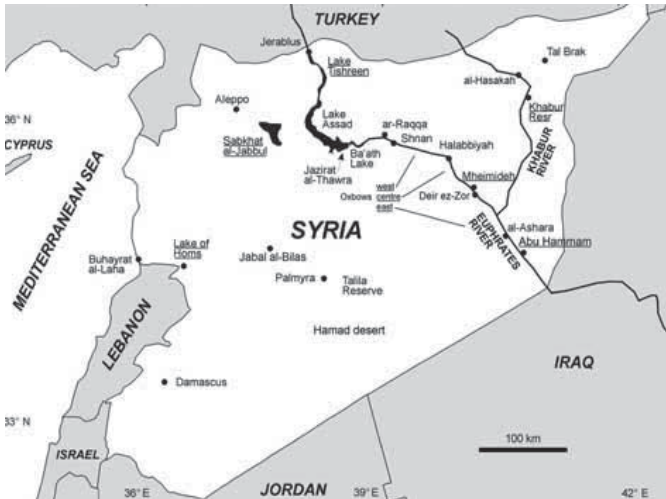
TURKEY

Jerablus

Lake Tishreen

Tal Brak

al-Hasakah

36° N

CYPRUS

Aleppo

Lake Assad

ar-Raqqa

Khabur Resr

Sabkhat al-Jabbul

Shnan

Halabbiyah

KHABUR RIVER

Ba'ath Lake

Jazirat al-Thawra

Mheimideh

Oxbows

west

centre

east

Deir ez-Zor

MEDITERRANEAN SEA

SYRIA

EUPHRATES RIVER

al-Ashara

Abu Hammam

Buhayrat al-Lana

Lake of Homs

Jabal al-Bilas

Palmyra

Talila Reserve

LEBANON

Hamad desert

IRAQ

Damascus

33° N

100 km

ISRAEL

36° E

JORDAN

39° E

42° E